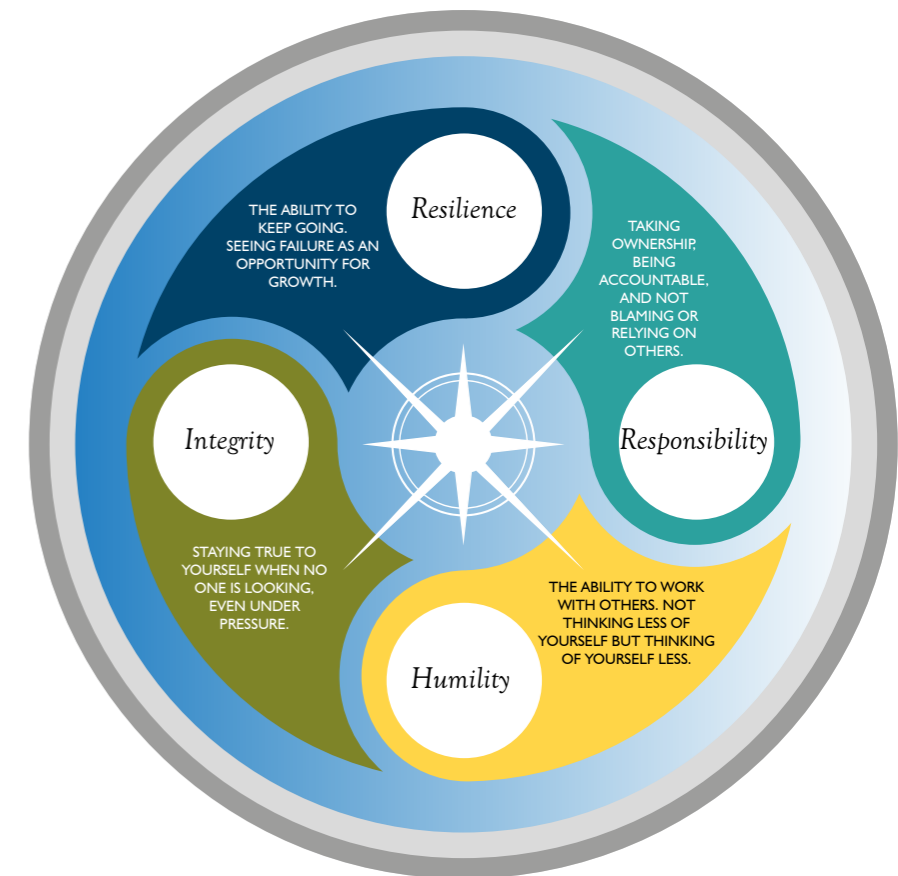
Resilience

THE ABILITY TO KEEP GOING. SEEING FAILURE AS AN OPPORTUNITY FOR GROWTH.

TAKING OWNERSHIP, BEING ACCOUNTABLE, AND NOT BLAMING OR RELYING ON OTHERS.

Responsibility

Integrity

STAYING TRUE TO YOURSELF WHEN NO ONE IS LOOKING, EVEN UNDER PRESSURE.

THE ABILITY TO WORK WITH OTHERS. NOT THINKING LESS OF YOURSELF BUT THINKING OF YOURSELF LESS.

Humility